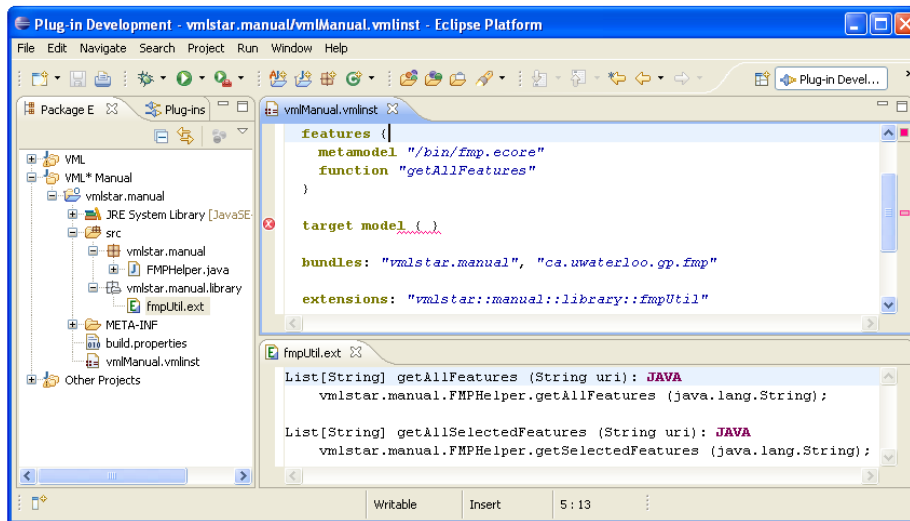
Plug-in Development - vmlstar.manual/vmlManual.vmlinst - Eclipse Platform

File Edit Navigate Search Project Run Window Help

Plug-in Devel...

Package E Plug-ins

VML
VML* Manual
vmlstar.manual
JRE System Library [JavaSE-
src
vmlstar.manual
FMPHelper.java
vmlstar.manual.library
fmpUtil.ext
META-INF
build.properties
vmlManual.vmlinst
Other Projects

vmlManual.vmlinst

features {
metamodel "/bin/fmp.ecore"
function "getAllFeatures"
}

target model ( )

bundles: "vmlstar.manual", "ca.uwaterloo.gp.fmp"

extensions: "vmlstar::manual::library::fmpUtil"

fmpUtil.ext

List[String] getAllFeatures (String uri): JAVA
vmlstar.manual.FMPHelper.getAllFeatures (java.lang.String);

List[String] getAllSelectedFeatures (String uri): JAVA
vmlstar.manual.FMPHelper.getSelectedFeatures (java.lang.String);

Writable Insert 5 : 13